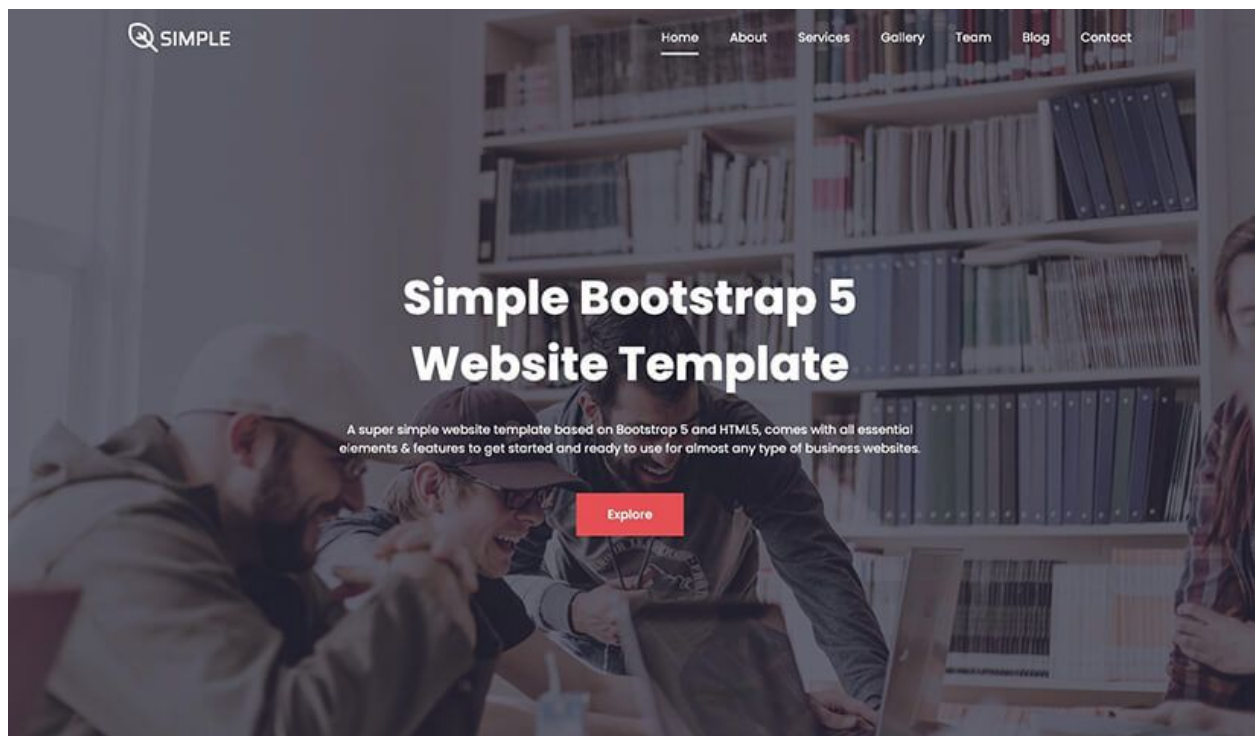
SIMPLE

Home About Services Gallery Team Blog Contact

Simple Bootstrap 5 Website Template

A super simple website template based on Bootstrap 5 and HTML5, comes with all essential elements & features to get started and ready to use for almost any type of business websites.

Explore